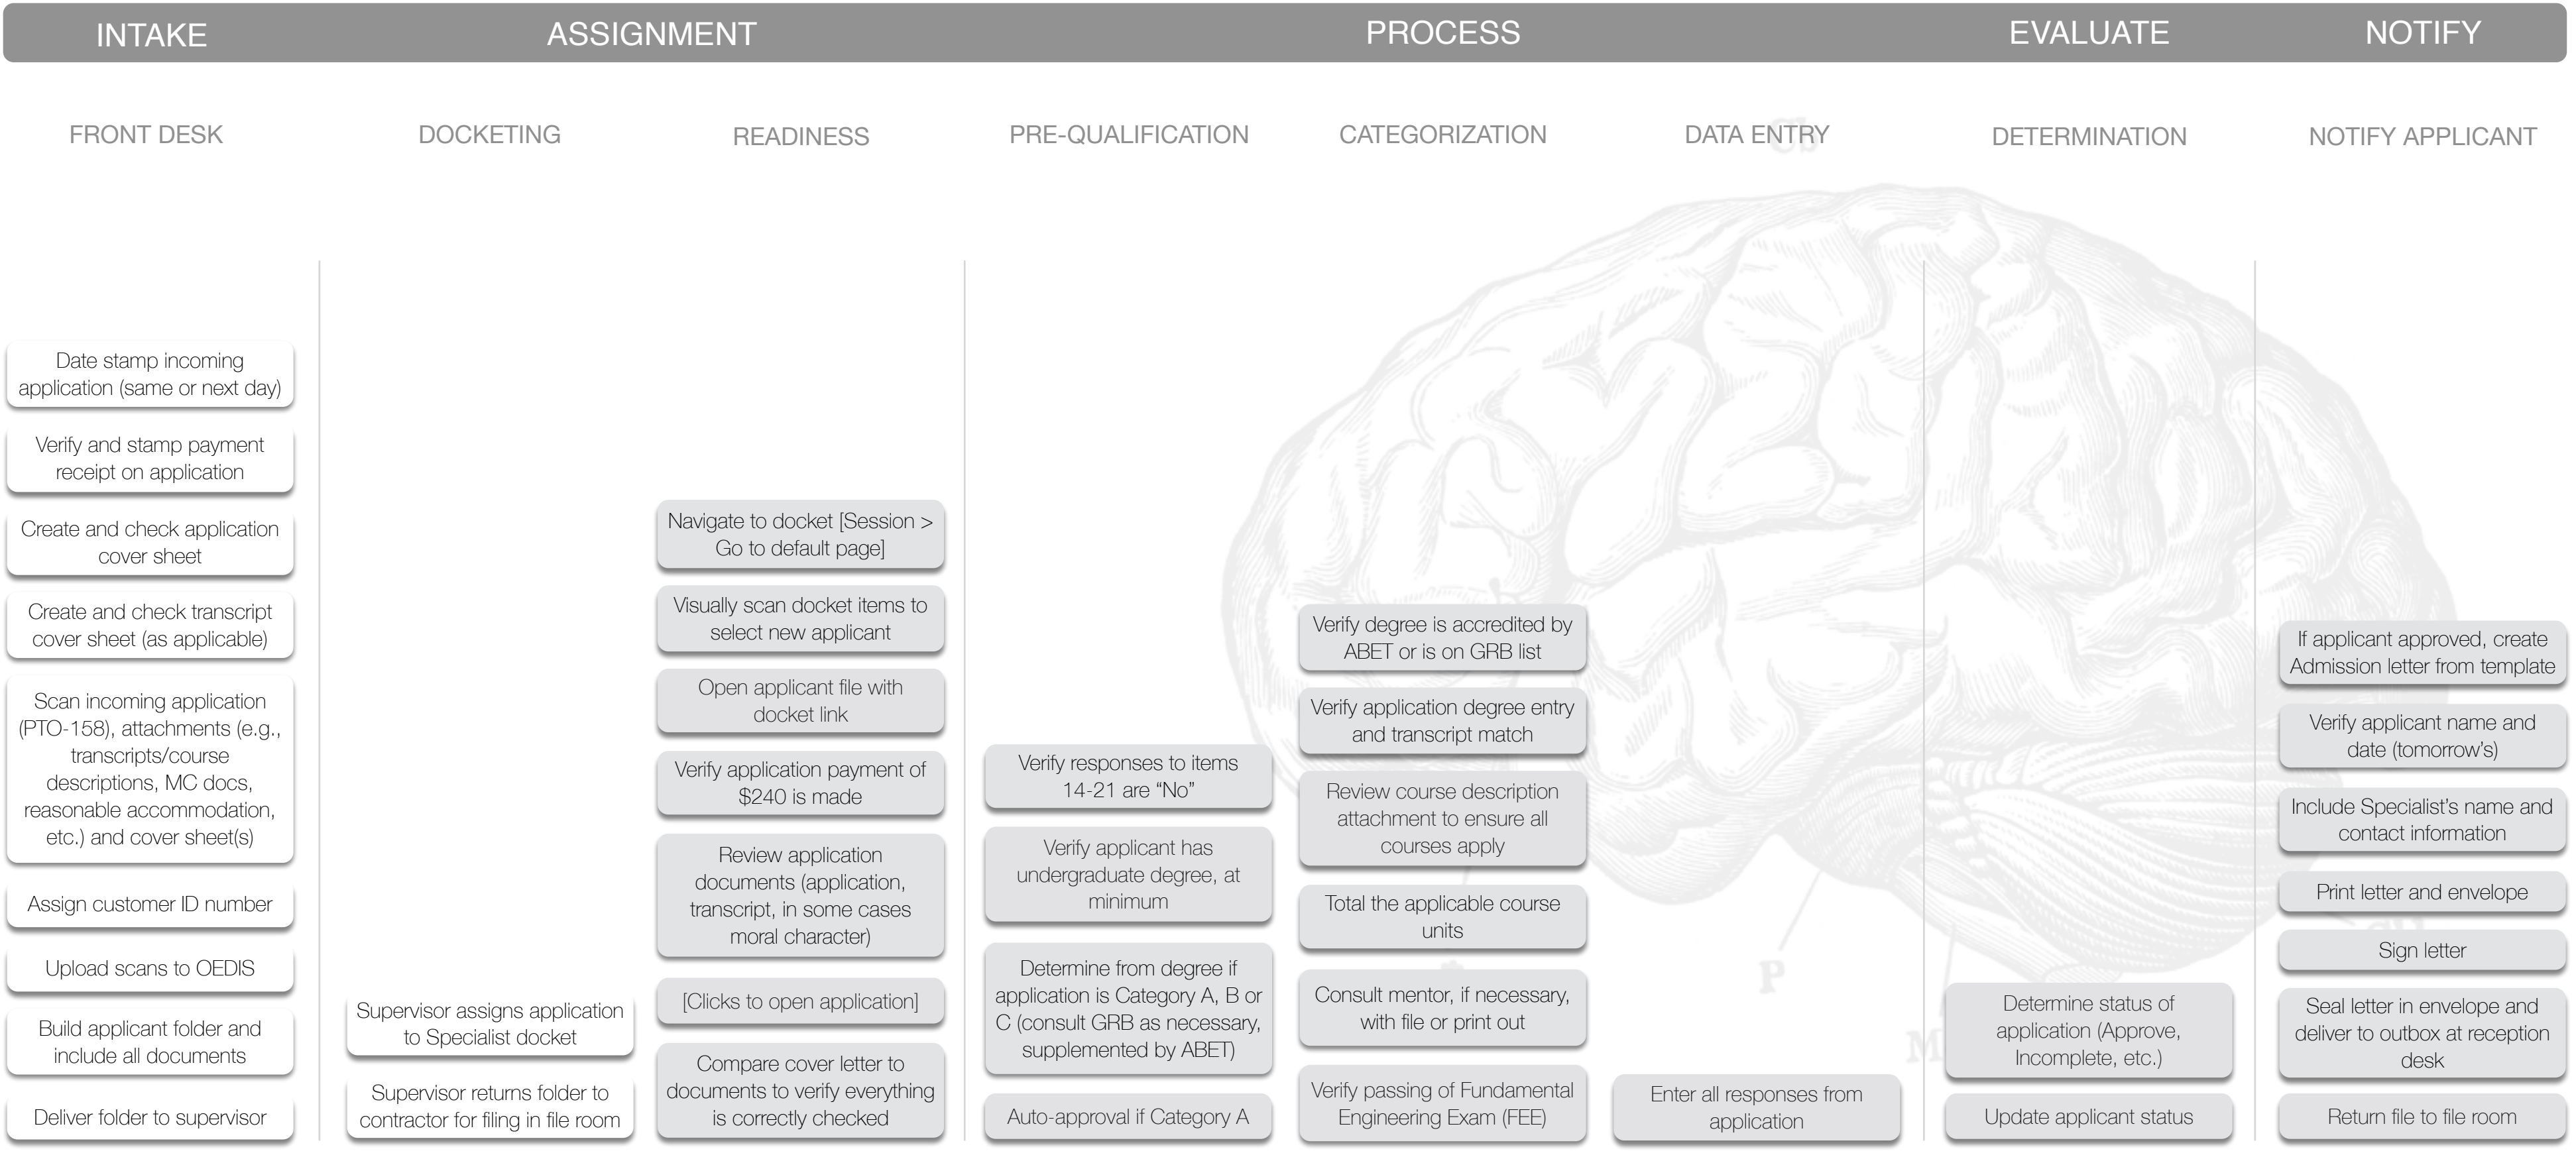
INTAKE ASSIGNMENT PROCESS EVALUATE NOTIFY

FRONT DESK

Date stamp incoming application (same or next day)

Verify and stamp payment receipt on application

Create and check application cover sheet

Create and check transcript cover sheet (as applicable)

Scan incoming application (PTO-158), attachments (e.g., transcripts/course descriptions, MC docs, reasonable accommodation, etc.) and cover sheet(s)

Assign customer ID number

Upload scans to OEDIS

Build applicant folder and include all documents

Deliver folder to supervisor

DOCKETING

Supervisor assigns application to Specialist docket

Supervisor returns folder to contractor for filing in file room

READINESS

Navigate to docket [Session > Go to default page]

Visually scan docket items to select new applicant

Open applicant file with docket link

Verify application payment of $240 is made

Review application documents (application, transcript, in some cases moral character)

[Clicks to open application]

Compare cover letter to documents to verify everything is correctly checked

PRE-QUALIFICATION

Verify responses to items 14-21 are “No”

Verify applicant has undergraduate degree, at minimum

Determine from degree if application is Category A, B or C (consult GRB as necessary, supplemented by ABET)

Auto-approval if Category A

CATEGORIZATION

Verify degree is accredited by ABET or is on GRB list

Verify application degree entry and transcript match

Review course description attachment to ensure all courses apply

Total the applicable course units

Consult mentor, if necessary, with file or print out

Verify passing of Fundamental Engineering Exam (FEE)

DATA ENTRY

Enter all responses from application

DETERMINATION

Determine status of application (Approve, Incomplete, etc.)

Update applicant status

NOTIFY APPLICANT

If applicant approved, create Admission letter from template

Verify applicant name and date (tomorrow’s)

Include Specialist’s name and contact information

Print letter and envelope

Sign letter

Seal letter in envelope and deliver to outbox at reception desk

Return file to file room